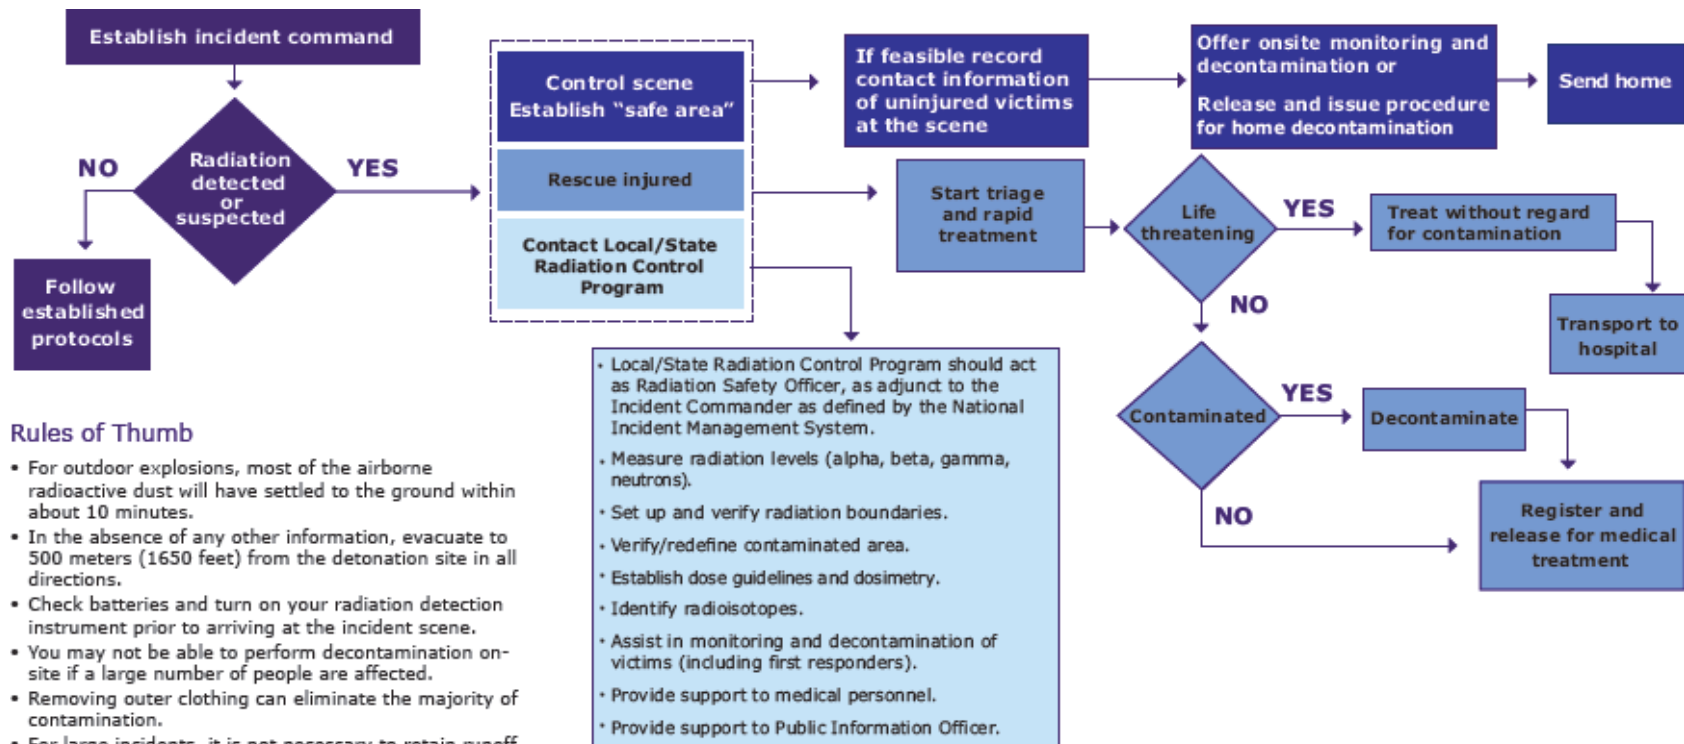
Establish incident command

NO

Radiation detected or suspected

YES

Follow established protocols

Control scene
Establish "safe area"

Rescue injured

Contact Local/State Radiation Control Program

If feasible record contact information of uninjured victims at the scene

Offer onsite monitoring and decontamination or

Release and issue procedure for home decontamination

Send home

Start triage and rapid treatment

Life threatening

YES

Treat without regard for contamination

Transport to hospital

NO

Contaminated

YES

Decontaminate

NO

Register and release for medical treatment

Rules of Thumb

• For outdoor explosions, most of the airborne radioactive dust will have settled to the ground within about 10 minutes.

• In the absence of any other information, evacuate to 500 meters (1650 feet) from the detonation site in all directions.

• Check batteries and turn on your radiation detection instrument prior to arriving at the incident scene.

• You may not be able to perform decontamination onsite if a large number of people are affected.

• Removing outer clothing can eliminate the majority of contamination.

• For large incidents, it is not necessary to retain runoff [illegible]

• Local/State Radiation Control Program should act as Radiation Safety Officer, as adjunct to the Incident Commander as defined by the National Incident Management System.

• Measure radiation levels (alpha, beta, gamma, neutrons).

• Set up and verify radiation boundaries.

• Verify/redefine contaminated area.

• Establish dose guidelines and dosimetry.

• Identify radioisotopes.

• Assist in monitoring and decontamination of victims (including first responders).

• Provide support to medical personnel.

• Provide support to Public Information Officer.